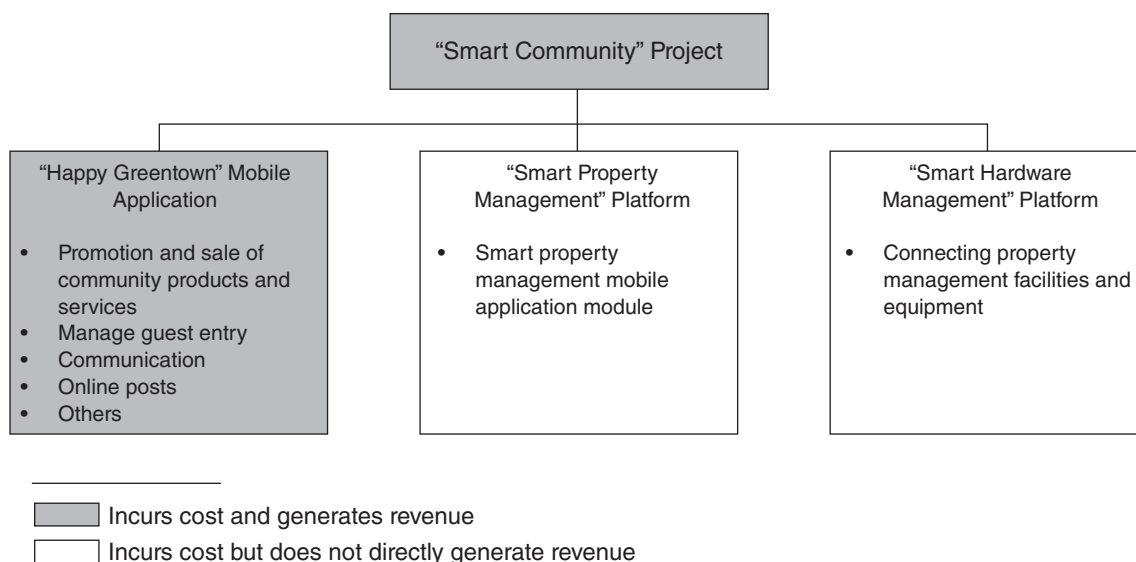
"Smart Community" Project

"Happy Greentown" Mobile Application

- Promotion and sale of community products and services
- Manage guest entry
- Communication
- Online posts
- Others

"Smart Property Management" Platform

- Smart property management mobile application module

"Smart Hardware Management" Platform

- Connecting property management facilities and equipment

Incurs cost and generates revenue

Incurs cost but does not directly generate revenue